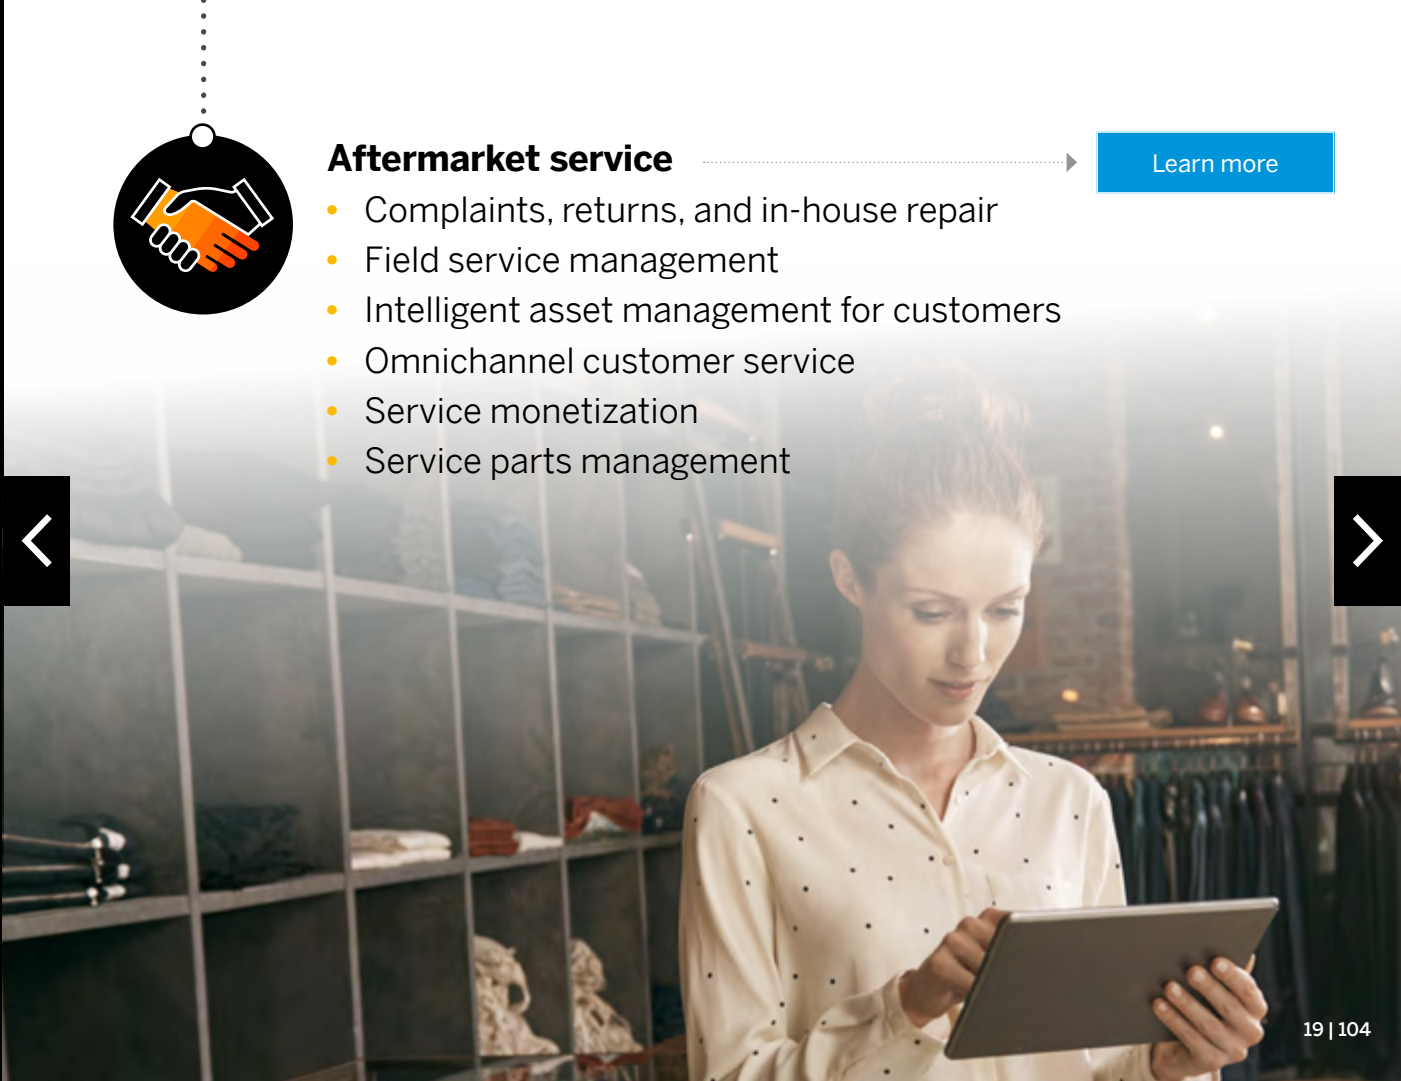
Aftermarket service

Learn more

- Complaints, returns, and in-house repair
- Field service management
- Intelligent asset management for customers
- Omnichannel customer service
- Service monetization
- Service parts management

19 | 104